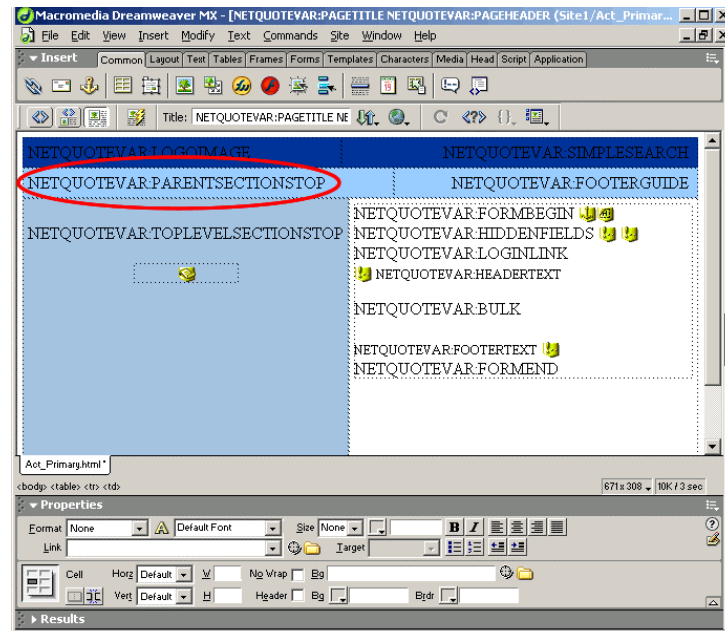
Macromedia Dreamweaver MX - [NETQUOTEVAR:PAGETITLE NETQUOTEVAR:PAGEHEADER (Site1/Act_Primar...

File Edit View Insert Modify Text Commands Site Window Help

▼ Insert

Common Layout Text Tables Frames Forms Templates Characters Media Head Script Application

Title: NETQUOTEVAR:PAGETITLE NE

NETQUOTEVAR:LOGOIMAGE

NETQUOTEVAR:SIMPLESEARCH

NETQUOTEVAR:PARENTSECTIONSTOP

NETQUOTEVAR:FOOTERGUIDE

NETQUOTEVAR:TOPLEVELSECTIONSTOP

NETQUOTEVAR:FORMBEGIN

NETQUOTEVAR:HIDDENFIELDS

NETQUOTEVAR:LOGINLINK

NETQUOTEVAR:HEADERTEXT

NETQUOTEVAR:BULK

NETQUOTEVAR:FOOTERTEXT

NETQUOTEVAR:FORMEND

Act_Primary.html*

<body> <table> <tr> <td>

671 x 308 10K / 3 sec

▼ Properties

Format None Default Font Size None

Link Target

Cell Horz Default W No Wrap Bg

Vert Default H Header Bg Brdr

▸ Results